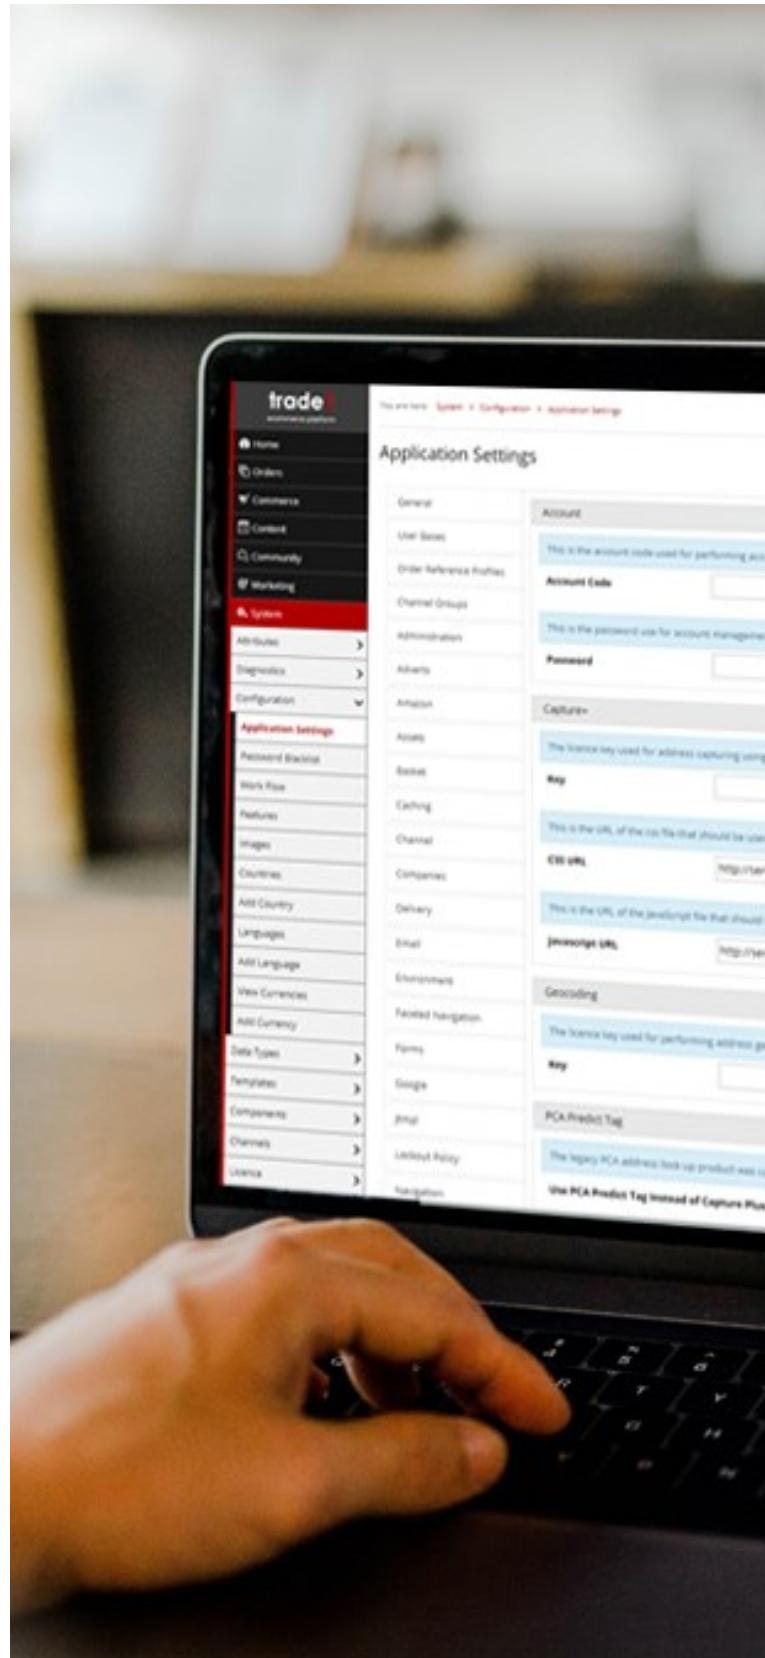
trade
ecommerce platform

Home
Orders
Commerce
Content
Community
Marketing
System
Attributes
Diagnostics
Configuration
Application Settings
Password Blacklist
Work Flow
Features
Images
Countries
Add Country
Languages
Add Language
View Currencies
Add Currency
Data Types
Templates
Components
Channels
Licence

You are here: System > Configuration > Application Settings

Application Settings

General
User Boxes
Order Reference Profiles
Channel Groups
Administration
Adverts
Amazon
Assets
Basket
Caching
Channel
Companies
Delivery
Email
Environment
Faceted Navigation
Forms
Google
Jimp
Lockout Policy
Navigation

Account
This is the account code used for performing acc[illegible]
Account Code
This is the password use for account managemen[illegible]
Password

Capture+
The licence key used for address capturing using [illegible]
Key
This is the URL of the css file that should be use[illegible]
CSS URL
http://ser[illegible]
This is the URL of the javascript file that should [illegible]
Javascript URL
http://ser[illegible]

Geocoding
The licence key used for performing address ge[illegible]
Key

PCA Predict Tag
The legacy PCA address look up product was c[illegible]
Use PCA Predict Tag instead of Capture Plu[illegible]